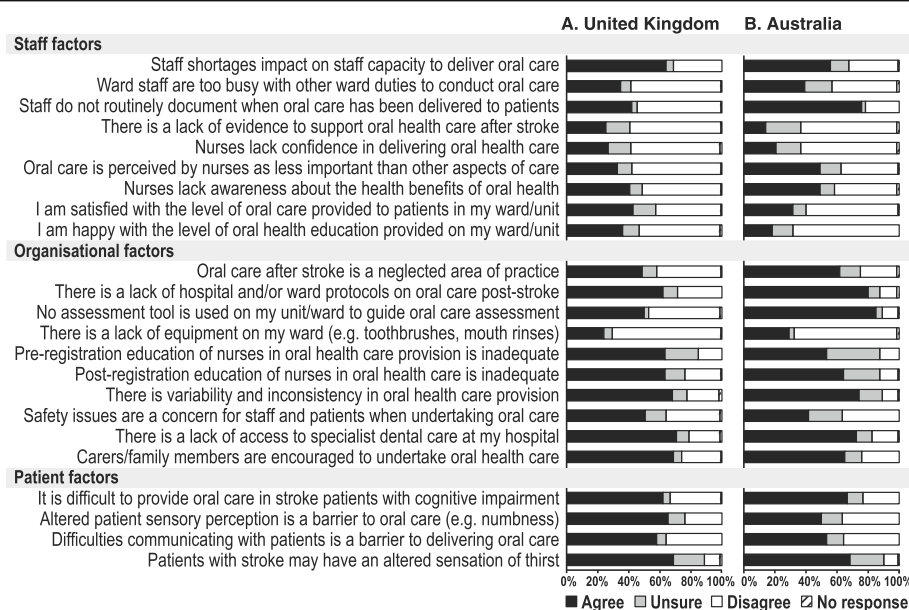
A. United Kingdom B. Australia

Staff factors

Staff shortages impact on staff capacity to deliver oral care

Ward staff are too busy with other ward duties to conduct oral care

Staff do not routinely document when oral care has been delivered to patients

There is a lack of evidence to support oral health care after stroke

Nurses lack confidence in delivering oral health care

Oral care is perceived by nurses as less important than other aspects of care

Nurses lack awareness about the health benefits of oral health

I am satisfied with the level of oral care provided to patients in my ward/unit

I am happy with the level of oral health education provided on my ward/unit

Organisational factors

Oral care after stroke is a neglected area of practice

There is a lack of hospital and/or ward protocols on oral care post-stroke

No assessment tool is used on my unit/ward to guide oral care assessment

There is a lack of equipment on my ward (e.g. toothbrushes, mouth rinses)

Pre-registration education of nurses in oral health care provision is inadequate

Post-registration education of nurses in oral health care is inadequate

There is variability and inconsistency in oral health care provision

Safety issues are a concern for staff and patients when undertaking oral care

There is a lack of access to specialist dental care at my hospital

Carers/family members are encouraged to undertake oral health care

Patient factors

It is difficult to provide oral care in stroke patients with cognitive impairment

Altered patient sensory perception is a barrier to oral care (e.g. numbness)

Difficulties communicating with patients is a barrier to delivering oral care

Patients with stroke may have an altered sensation of thirst

0% 20% 40% 60% 80% 100% 0% 20% 40% 60% 80% 100%

■ Agree □ Unsure □ Disagree ☑ No response